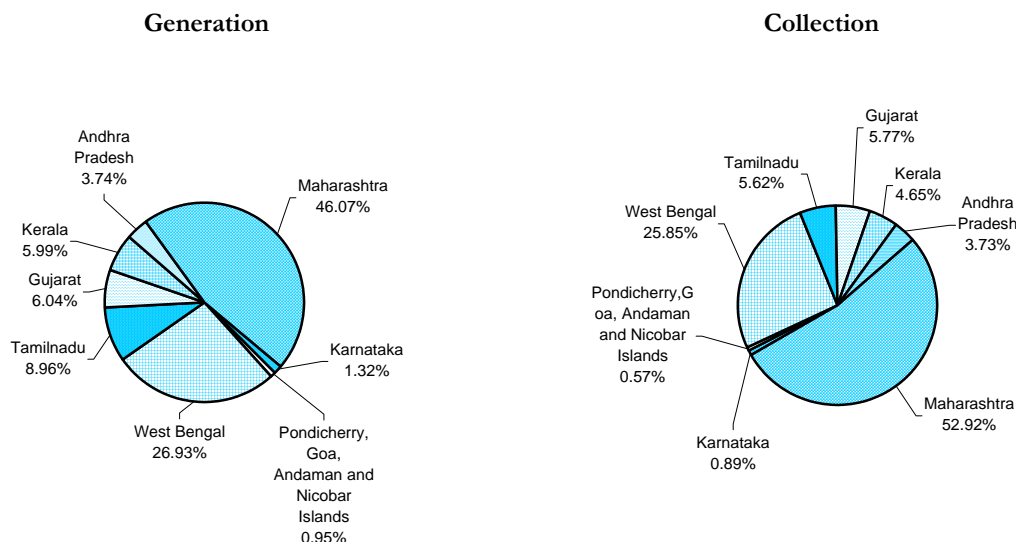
Generation

Andhra Pradesh 3.74%

Maharashtra 46.07%

Kerala 5.99%

Gujarat 6.04%

Tamilnadu 8.96%

Karnataka 1.32%

West Bengal 26.93%

Pondicherry, Goa, Andaman and Nicobar Islands 0.95%

Collection

Gujarat 5.77%

Tamilnadu 5.62%

Kerala 4.65%

West Bengal 25.85%

Andhra Pradesh 3.73%

Pondicherry,Goa, Andaman and Nicobar Islands 0.57%

Maharashtra 52.92%

Karnataka 0.89%